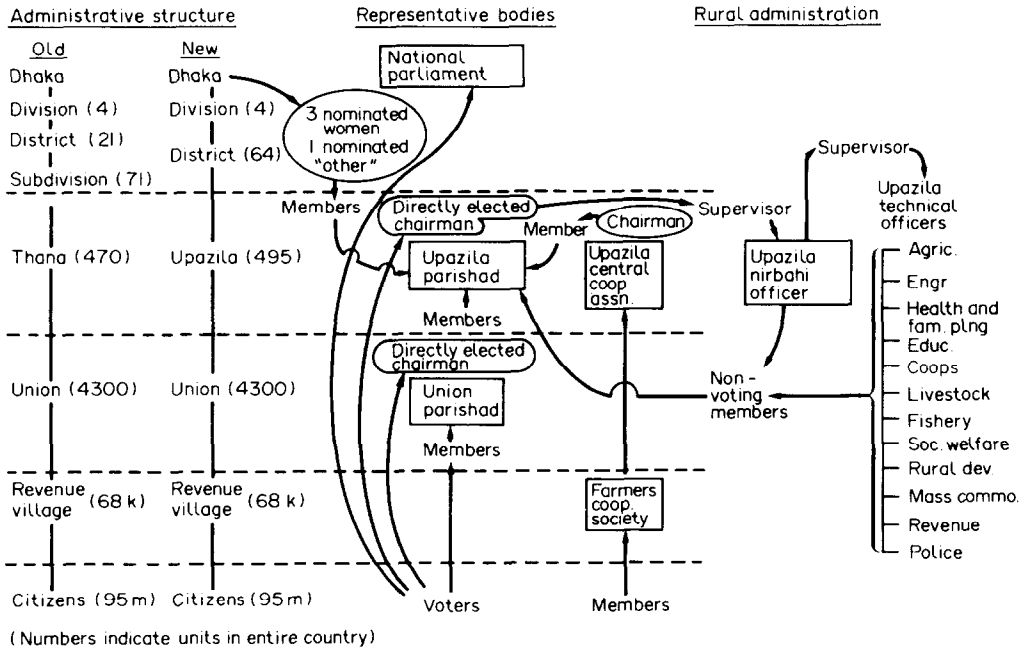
Administrative structure

Representative bodies

Rural administration

Old

New

Dhaka

Dhaka

Division (4)

Division (4)

District (21)

District (64)

Subdivision (71)

National parliament

3 nominated women
1 nominated "other"

Members

Directly elected chairman

Chairman

Member

Supervisor

Supervisor

Upazila technical officers

Thana (470)

Upazila (495)

Upazila parishad

Upazila central coop assn.

Upazila nirbahi officer

Agric.

Engr

Health and fam. plng

Educ.

Coops

Livestock

Fishery

Soc. welfare

Rural dev.

Mass commo.

Revenue

Police

Members

Directly elected chairman

Union (4300)

Union (4300)

Union parishad

Non - voting members

Members

Revenue village (68 k)

Revenue village (68 k)

Farmers coop. society

Citizens (95 m)

Citizens (95 m)

Voters

Members

(Numbers indicate units in entire country)